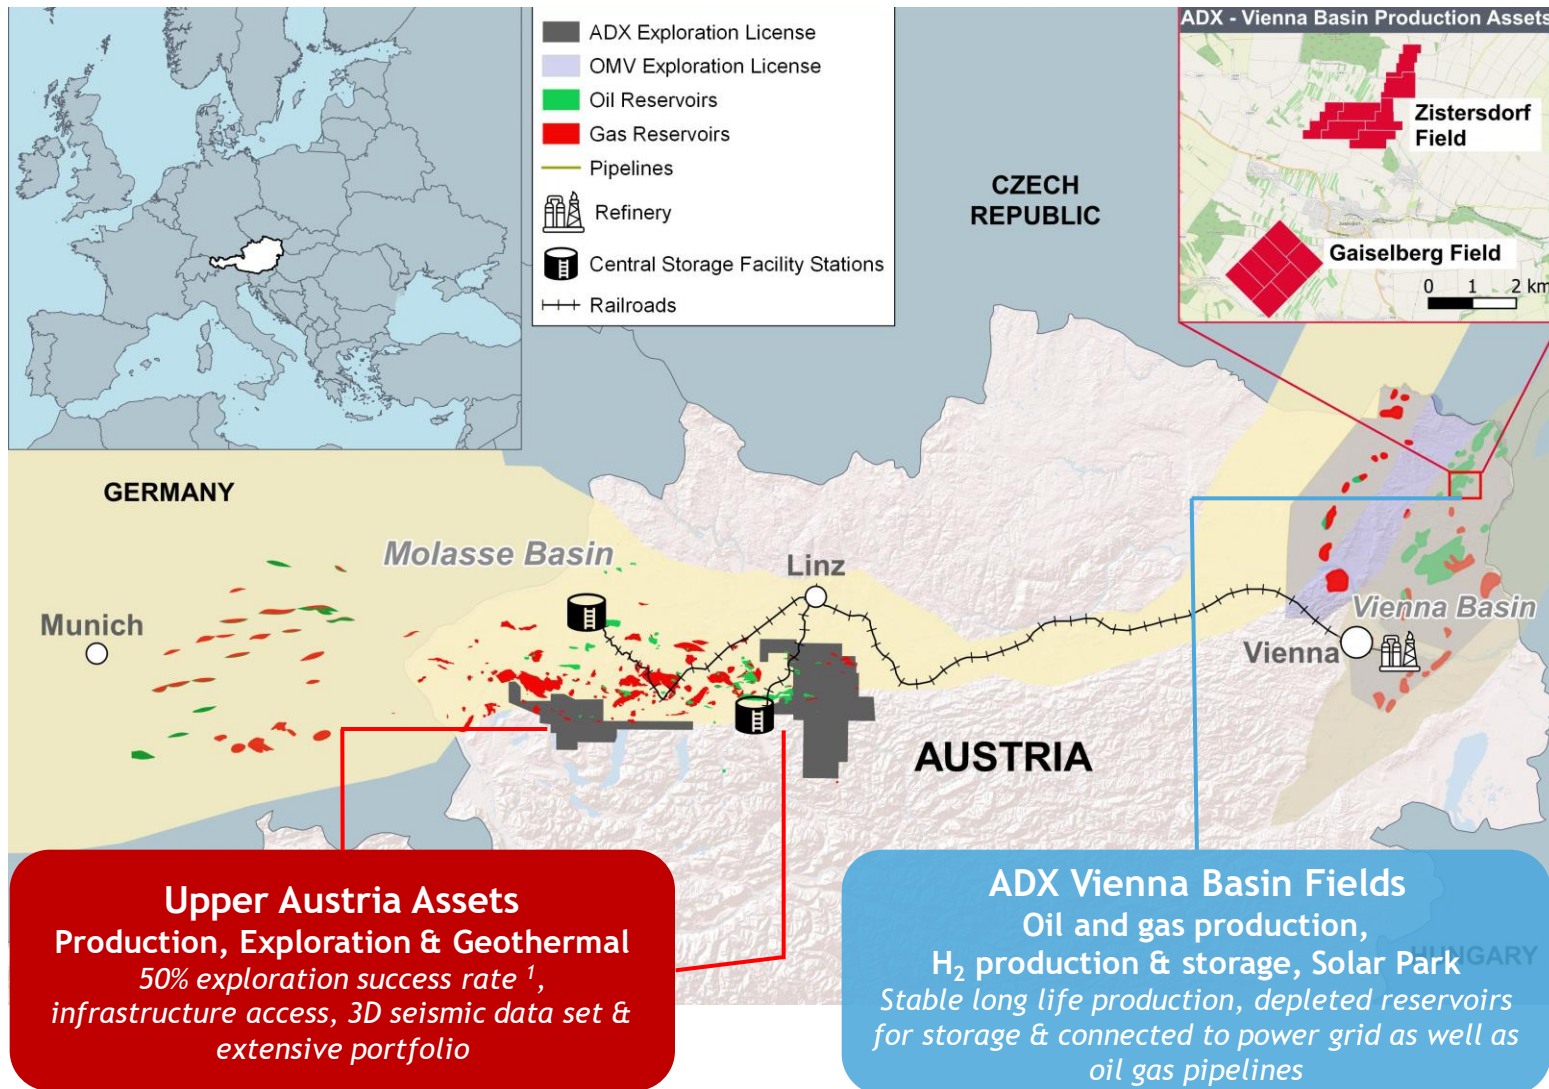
ADX Exploration License
OMV Exploration License
Oil Reservoirs
Gas Reservoirs
Pipelines
Refinery
Central Storage Facility Stations
Railroads

ADX - Vienna Basin Production Assets
Zistersdorf Field
Gaiselberg Field
0 1 2 km

CZECH REPUBLIC

GERMANY

Molasse Basin

Munich

Linz

Vienna Basin

Vienna

AUSTRIA

HUNGARY

Upper Austria Assets
Production, Exploration & Geothermal
*50% exploration success rate $^1$, infrastructure access, 3D seismic data set & extensive portfolio*

ADX Vienna Basin Fields
Oil and gas production,
$H_2$ production & storage, Solar Park
*Stable long life production, depleted reservoirs for storage & connected to power grid as well as oil gas pipelines*